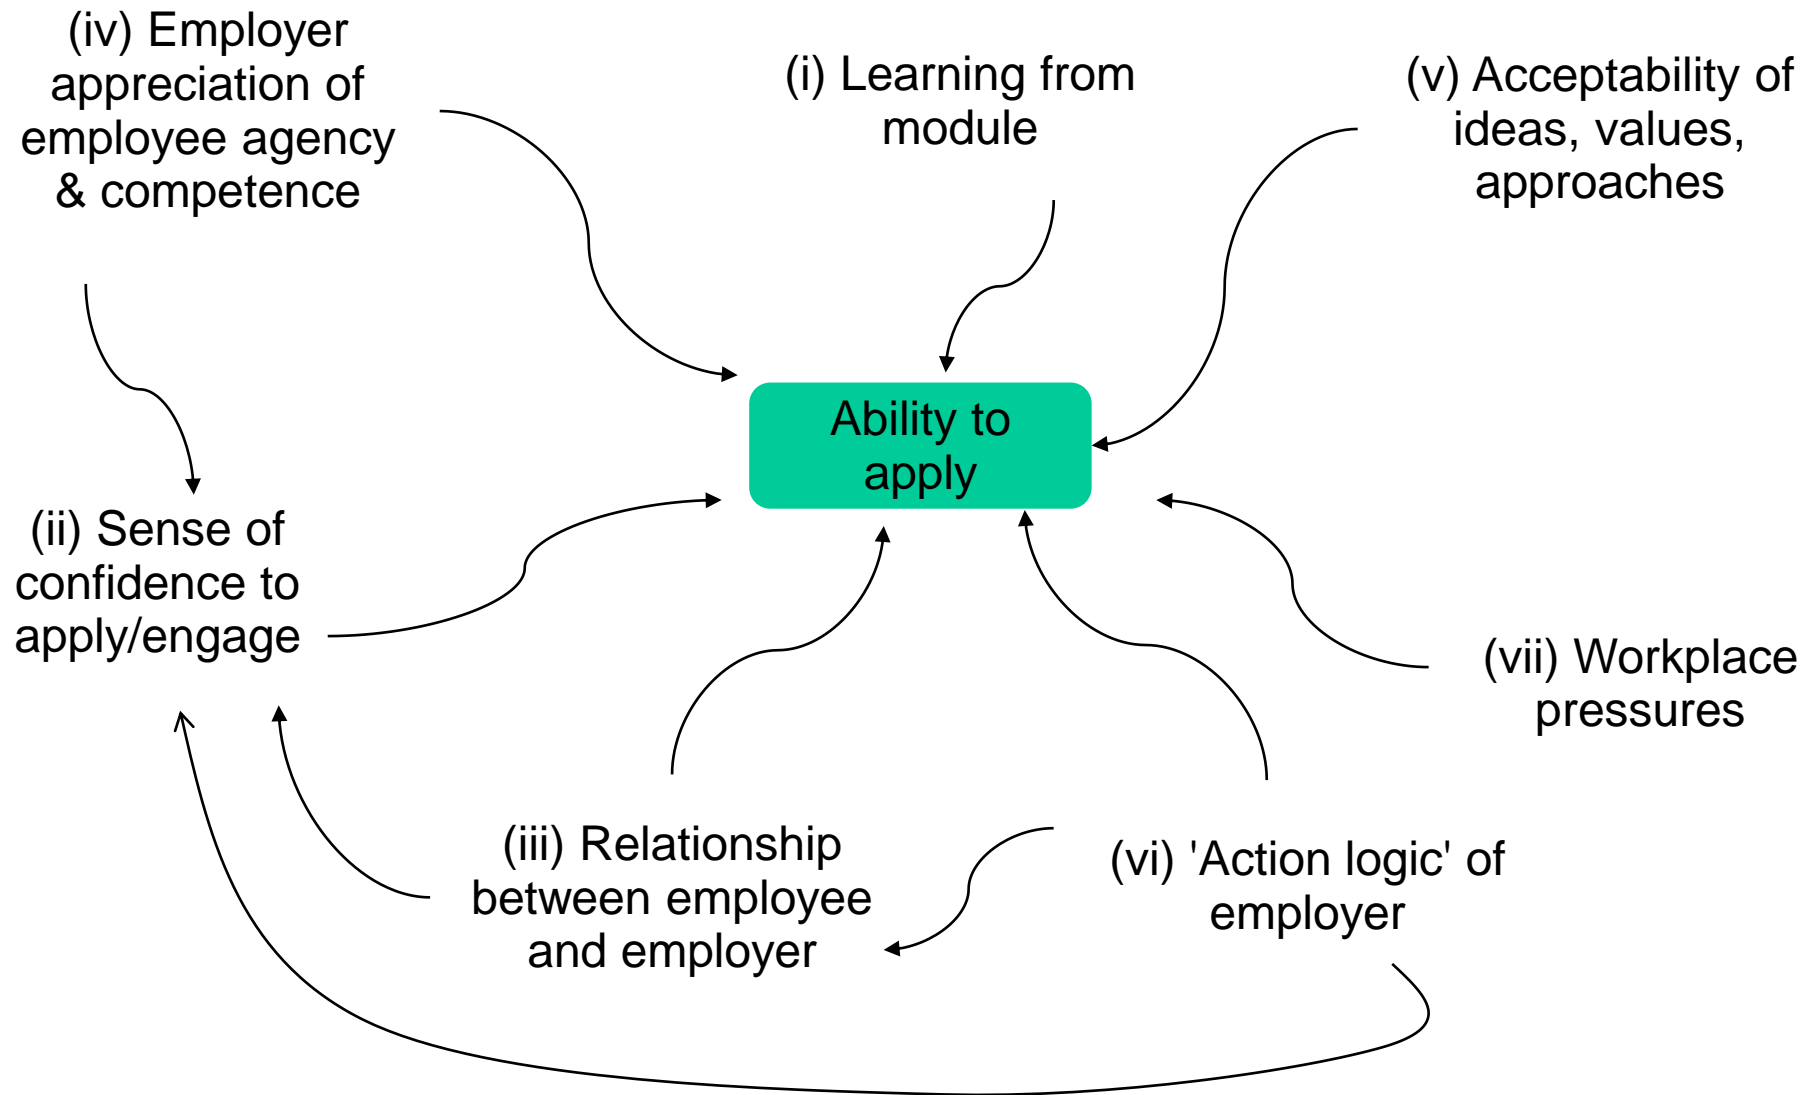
(iv) Employer appreciation of employee agency & competence

(i) Learning from module

(v) Acceptability of ideas, values, approaches

Ability to apply

(ii) Sense of confidence to apply/engage

(vii) Workplace pressures

(iii) Relationship between employee and employer

(vi) 'Action logic' of employer